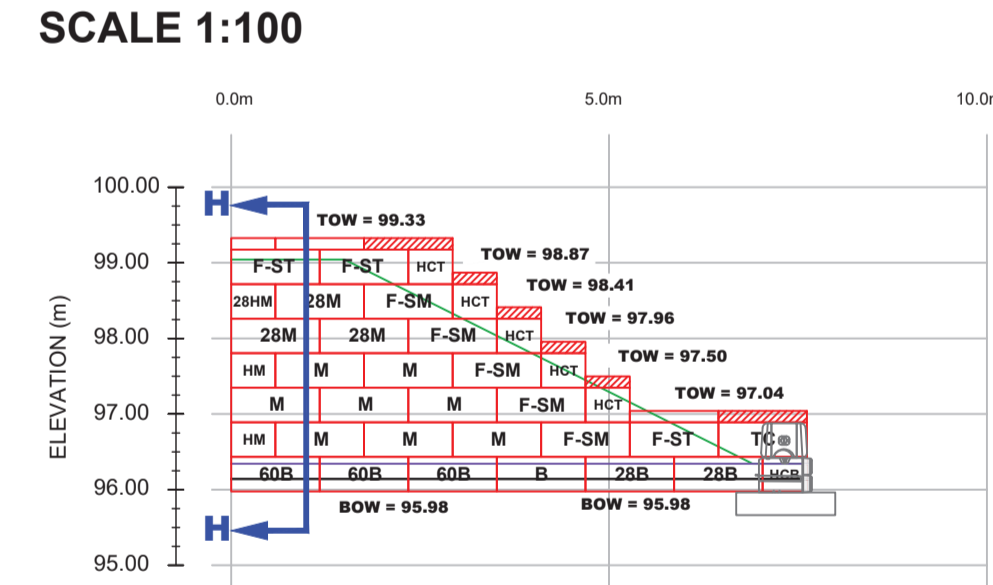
SCALE 1:100

0.0m
5.0m
10.0

100.00
99.00
98.00
97.00
96.00
95.00

ELEVATION (m)

H
H

TOW = 99.33
TOW = 98.87
TOW = 98.41
TOW = 97.96
TOW = 97.50
TOW = 97.04

F-ST F-ST HCT
28HM 28M F-SM HCT
28M 28M F-SM HCT
HM M M F-SM HCT
M M M F-SM HCT
HM M M M F-SM F-ST TC
60B 60B 60B B 28B 28B HCB

BOW = 95.98
BOW = 95.98